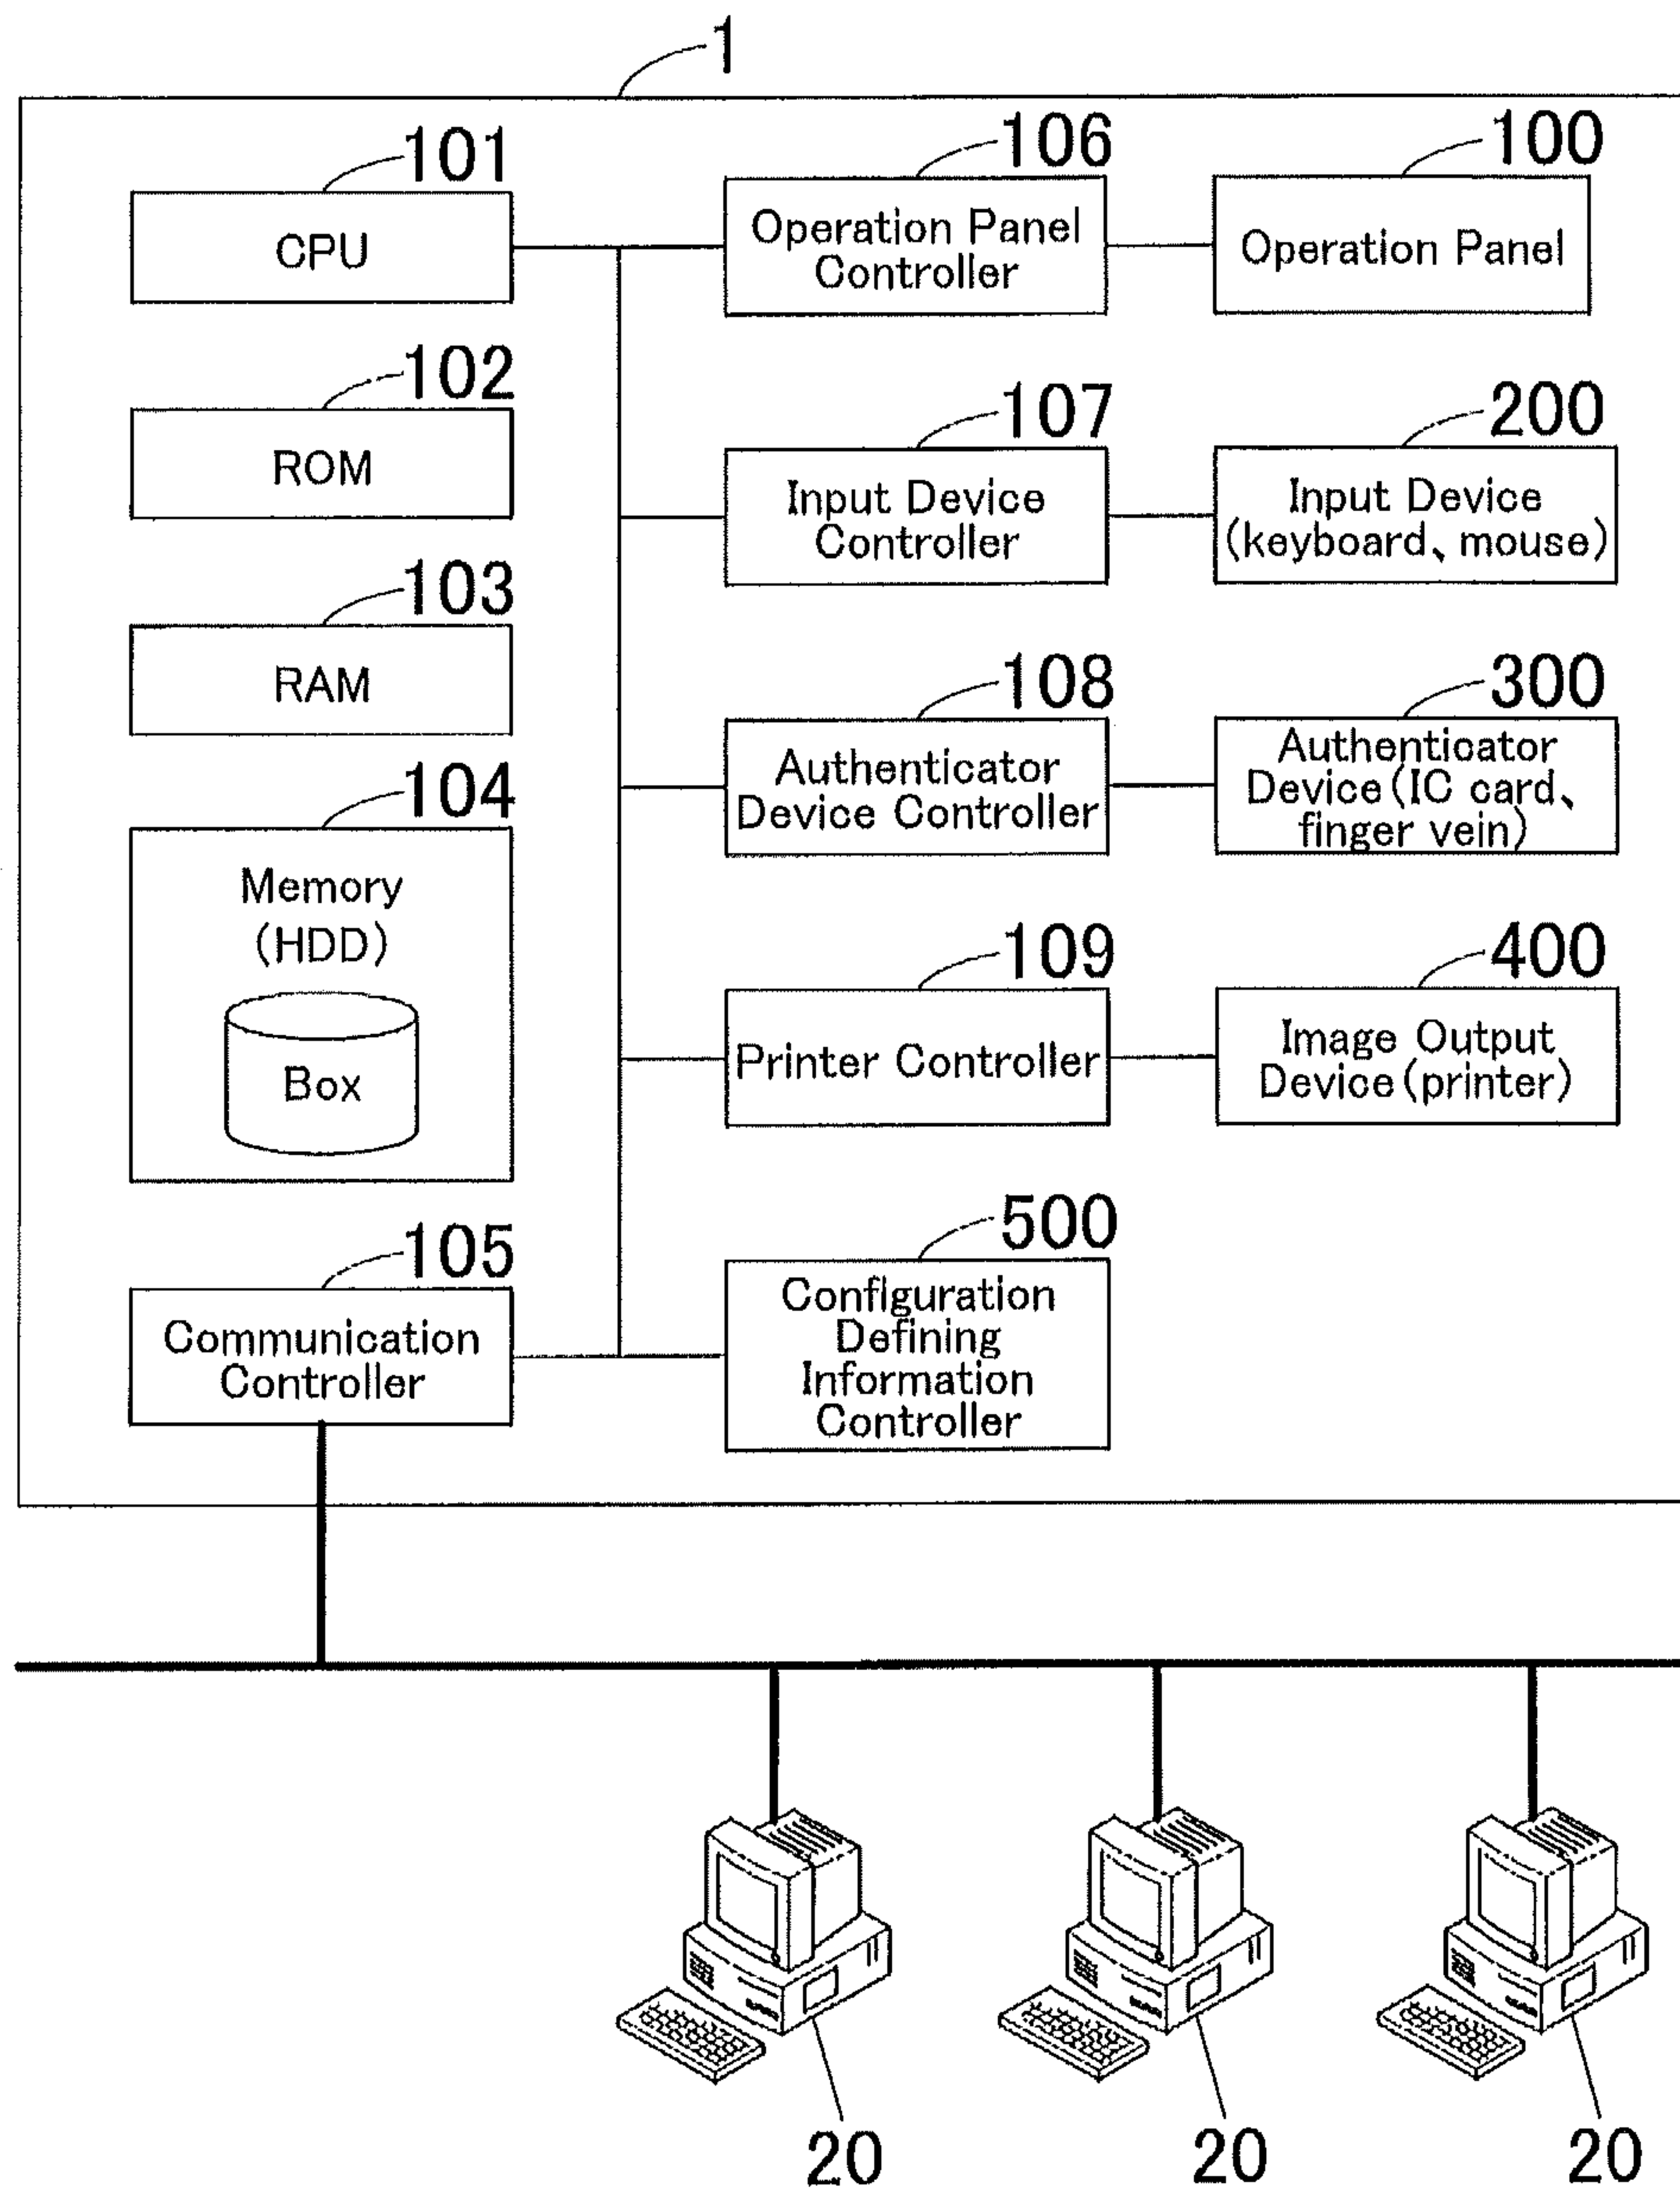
1

101

CPU

102

ROM

103

RAM

104

Memory (HDD)

Box

105

Communication Controller

106

Operation Panel Controller

100

Operation Panel

107

Input Device Controller

200

Input Device (keyboard、mouse)

108

Authenticator Device Controller

300

Authenticator Device (IC card、finger vein)

109

Printer Controller

400

Image Output Device (printer)

500

Configuration Defining Information Controller

20

20

20